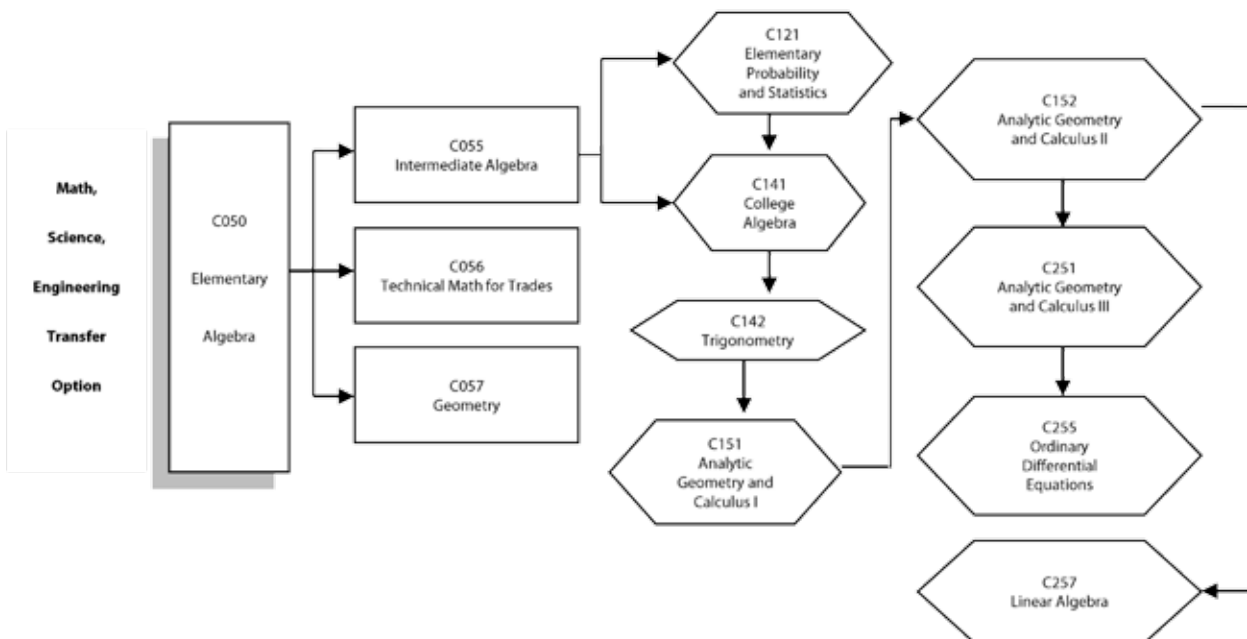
Math, Science, Engineering Transfer Option

C050 Elementary Algebra

C055 Intermediate Algebra

C056 Technical Math for Trades

C057 Geometry

C121 Elementary Probability and Statistics

C141 College Algebra

C142 Trigonometry

C151 Analytic Geometry and Calculus I

C152 Analytic Geometry and Calculus II

C251 Analytic Geometry and Calculus III

C255 Ordinary Differential Equations

C257 Linear Algebra